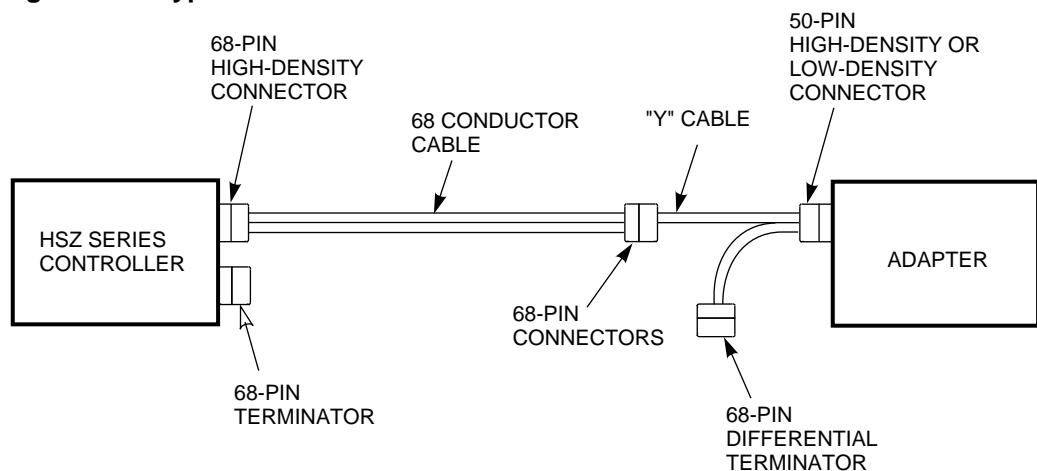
68-PIN HIGH-DENSITY CONNECTOR

68 CONDUCTOR CABLE

"Y" CABLE

50-PIN HIGH-DENSITY OR LOW-DENSITY CONNECTOR

HSZ SERIES CONTROLLER

ADAPTER

68-PIN CONNECTORS

68-PIN TERMINATOR

68-PIN DIFFERENTIAL TERMINATOR